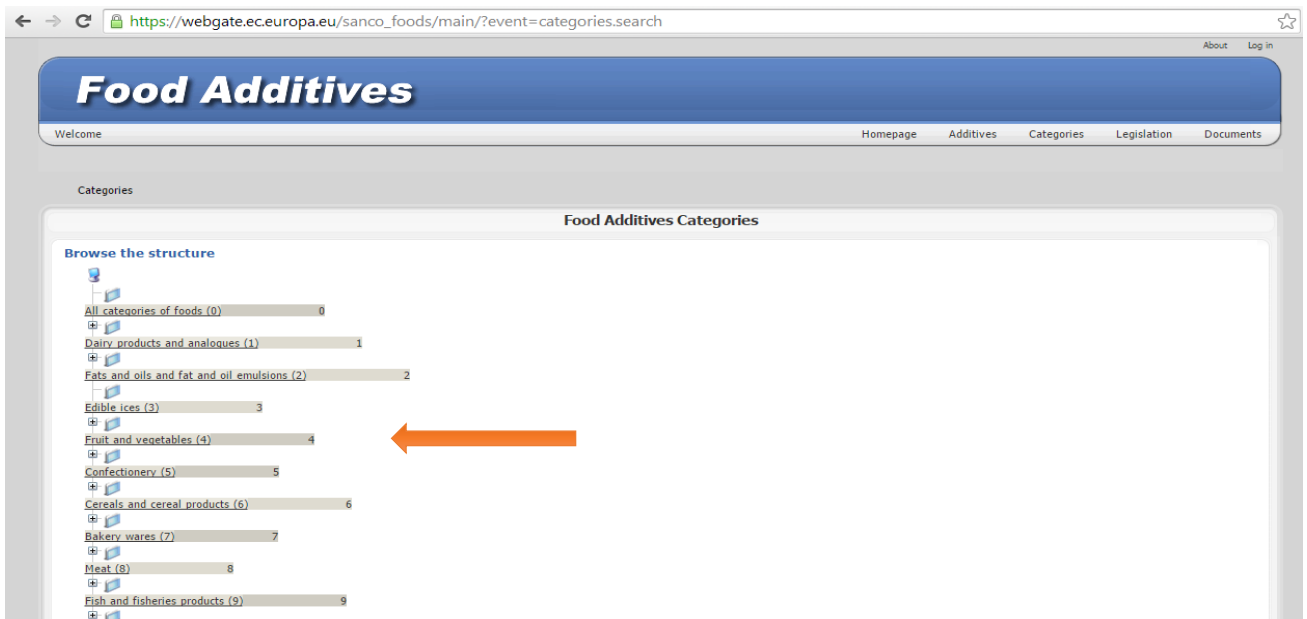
https://webgate.ec.europa.eu/sanco_foods/main/?event=categories.search

About Log in

Food Additives

Welcome

Homepage Additives Categories Legislation Documents

Categories

Food Additives Categories

Browse the structure

All categories of foods (0) 0

Dairy products and analogues (1) 1

Fats and oils and fat and oil emulsions (2) 2

Edible ices (3) 3

Fruit and vegetables (4) 4

Confectionery (5) 5

Cereals and cereal products (6) 6

Bakery wares (7) 7

Meat (8) 8

Fish and fisheries products (9) 9